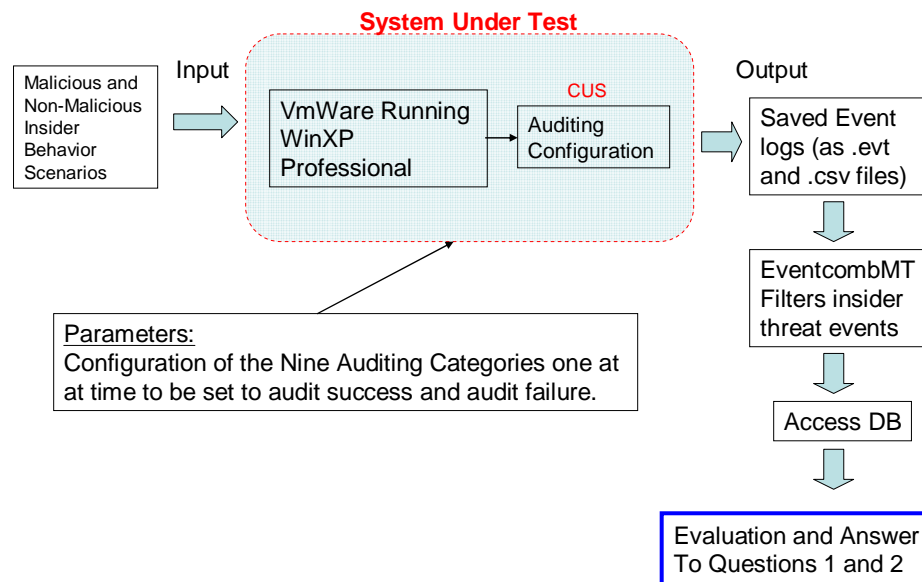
System Under Test

Malicious and Non-Malicious Insider Behavior Scenarios

Input

VmWare Running WinXP Professional

CUS

Auditing Configuration

Output

Saved Event logs (as .evt and .csv files)

EventcombMT Filters insider threat events

Access DB

Evaluation and Answer To Questions 1 and 2

Parameters:
Configuration of the Nine Auditing Categories one at at time to be set to audit success and audit failure.